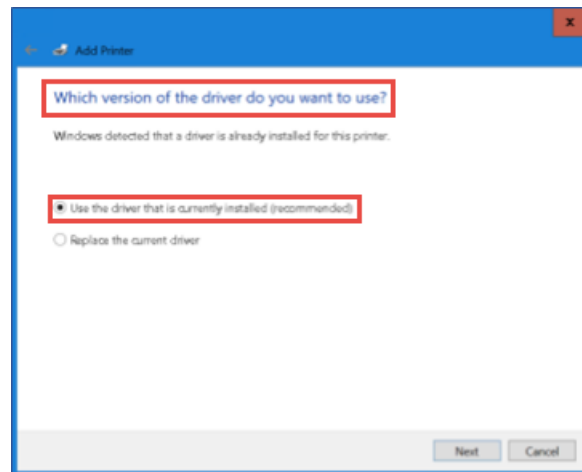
x

Add Printer

Which version of the driver do you want to use?

Windows detected that a driver is already installed for this printer.

Use the driver that is currently installed (recommended)

Replace the current driver

Next

Cancel